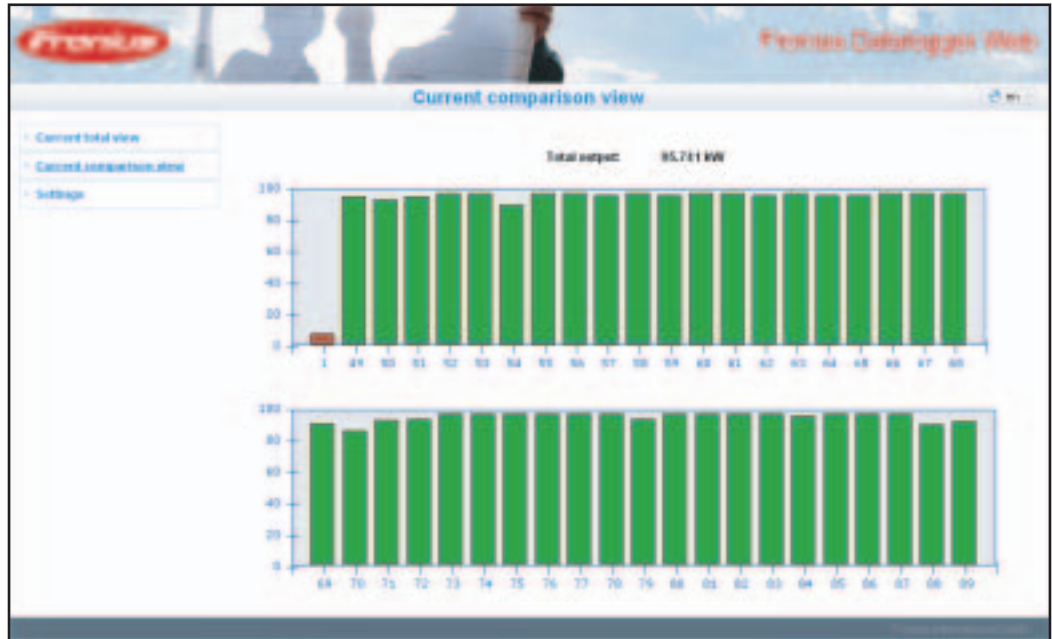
Fronius

Fronius Datalogger Web

Current comparison view

Current total view

Current comparison view

Settings

Total output: 95.741 kW

100
80
60
40
20
0

1 49 50 51 52 53 54 55 56 57 58 59 60 61 62 63 64 65 66 67 68

100
80
60
40
20
0

69 70 71 72 73 74 75 76 77 78 79 80 81 82 83 84 85 86 87 88 89